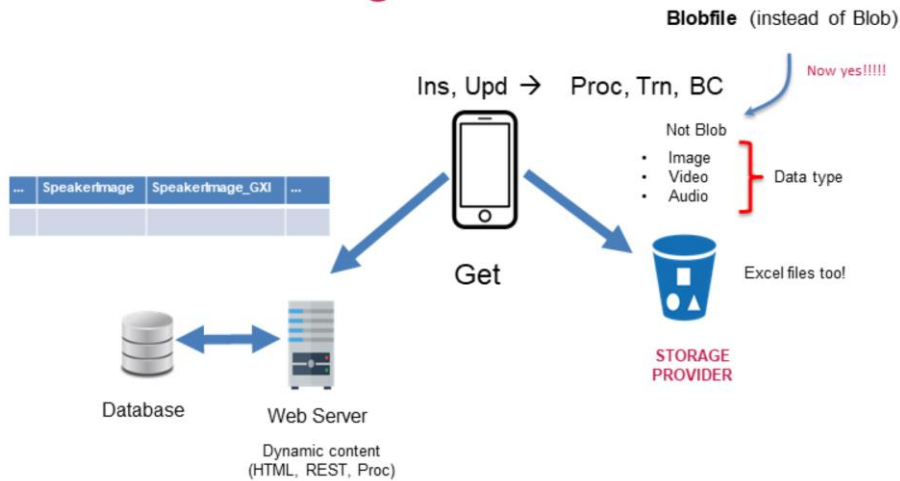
**Blobfile** (instead of Blob)

Now yes!!!!!

Ins, Upd → Proc, Trn, BC

Not Blob

- Image
- Video
- Audio

Data type

| ... | SpeakerImage | SpeakerImage_GXI | ... |
|---|---|---|---|
| | | | |

Get

Excel files too!

STORAGE PROVIDER

Database

Web Server

Dynamic content (HTML, REST, Proc)